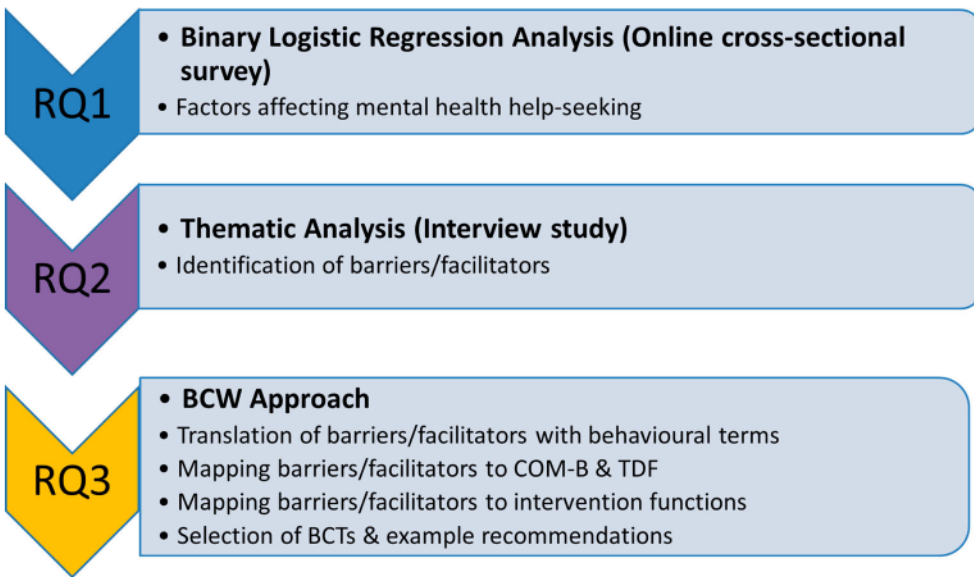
RQ1

• Binary Logistic Regression Analysis (Online cross-sectional survey)
• Factors affecting mental health help-seeking

RQ2

• Thematic Analysis (Interview study)
• Identification of barriers/facilitators

RQ3

• BCW Approach
• Translation of barriers/facilitators with behavioural terms
• Mapping barriers/facilitators to COM-B & TDF
• Mapping barriers/facilitators to intervention functions
• Selection of BCTs & example recommendations